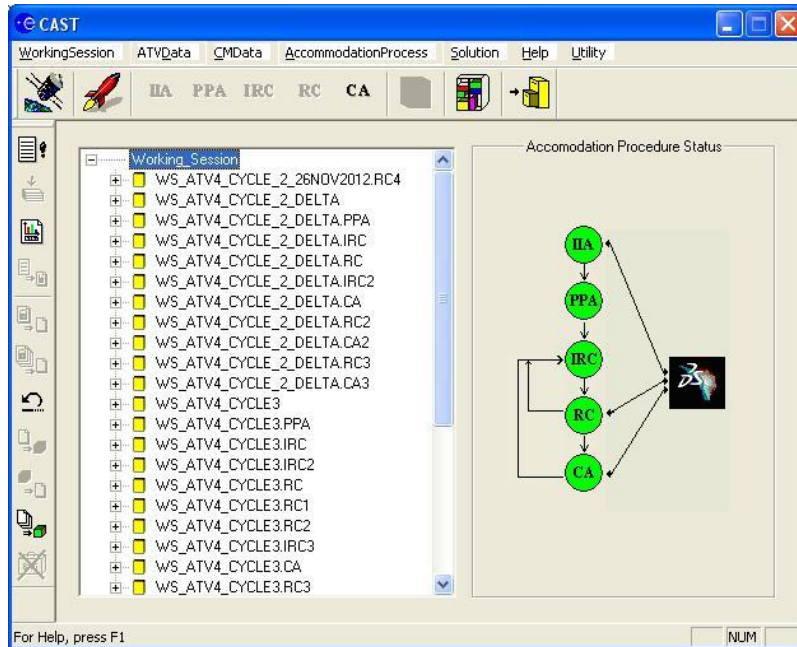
CAST

WorkingSession ATVData CMData AccommodationProcess Solution Help Utility

IIA PPA IRC RC CA

Working_Session
WS_ATV4_CYCLE_2_26NOV2012.RC4
WS_ATV4_CYCLE_2_DELTA
WS_ATV4_CYCLE_2_DELTA.PPA
WS_ATV4_CYCLE_2_DELTA.IRC
WS_ATV4_CYCLE_2_DELTA.RC
WS_ATV4_CYCLE_2_DELTA.IRC2
WS_ATV4_CYCLE_2_DELTA.CA
WS_ATV4_CYCLE_2_DELTA.RC2
WS_ATV4_CYCLE_2_DELTA.CA2
WS_ATV4_CYCLE_2_DELTA.RC3
WS_ATV4_CYCLE_2_DELTA.CA3
WS_ATV4_CYCLE3
WS_ATV4_CYCLE3.PPA
WS_ATV4_CYCLE3.IRC
WS_ATV4_CYCLE3.IRC2
WS_ATV4_CYCLE3.RC
WS_ATV4_CYCLE3.RC1
WS_ATV4_CYCLE3.RC2
WS_ATV4_CYCLE3.IRC3
WS_ATV4_CYCLE3.CA
WS_ATV4_CYCLE3.RC3

Accomodation Procedure Status

IIA
PPA
IRC
RC
CA

For Help, press F1

NUM